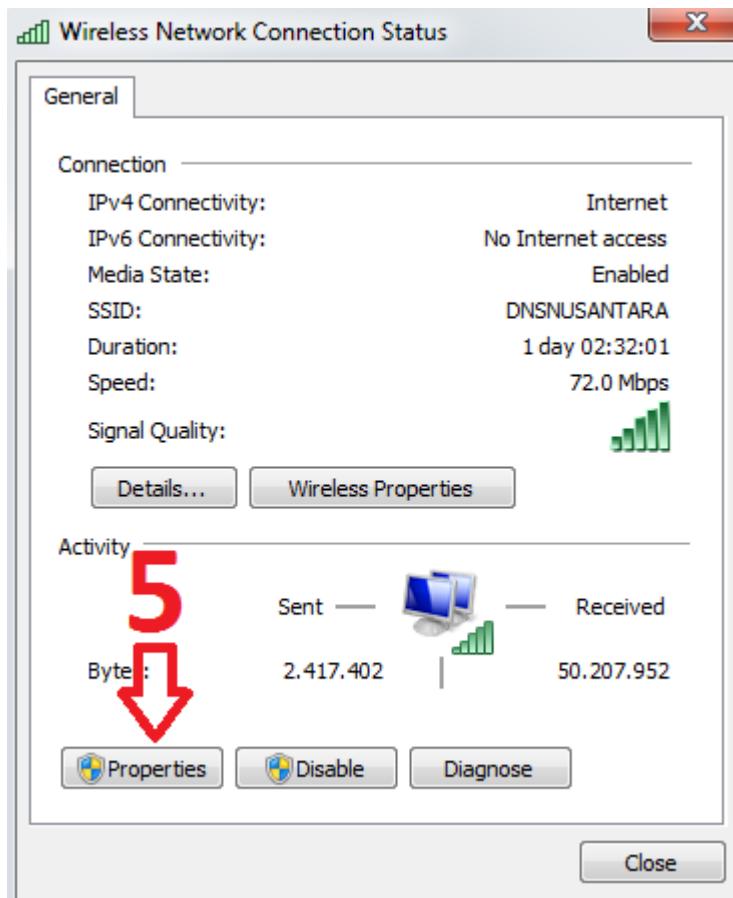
Wireless Network Connection Status

General

Connection

| | |
|---|---|
| IPv4 Connectivity: | Internet |
| IPv6 Connectivity: | No Internet access |
| Media State: | Enabled |
| SSID: | DNSNUSANTARA |
| Duration: | 1 day 02:32:01 |
| Speed: | 72.0 Mbps |
| Signal Quality: | |

Details... Wireless Properties

Activity

5

Sent — — Received

Byte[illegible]: 2.417.402 50.207.952

Properties Disable Diagnose

Close